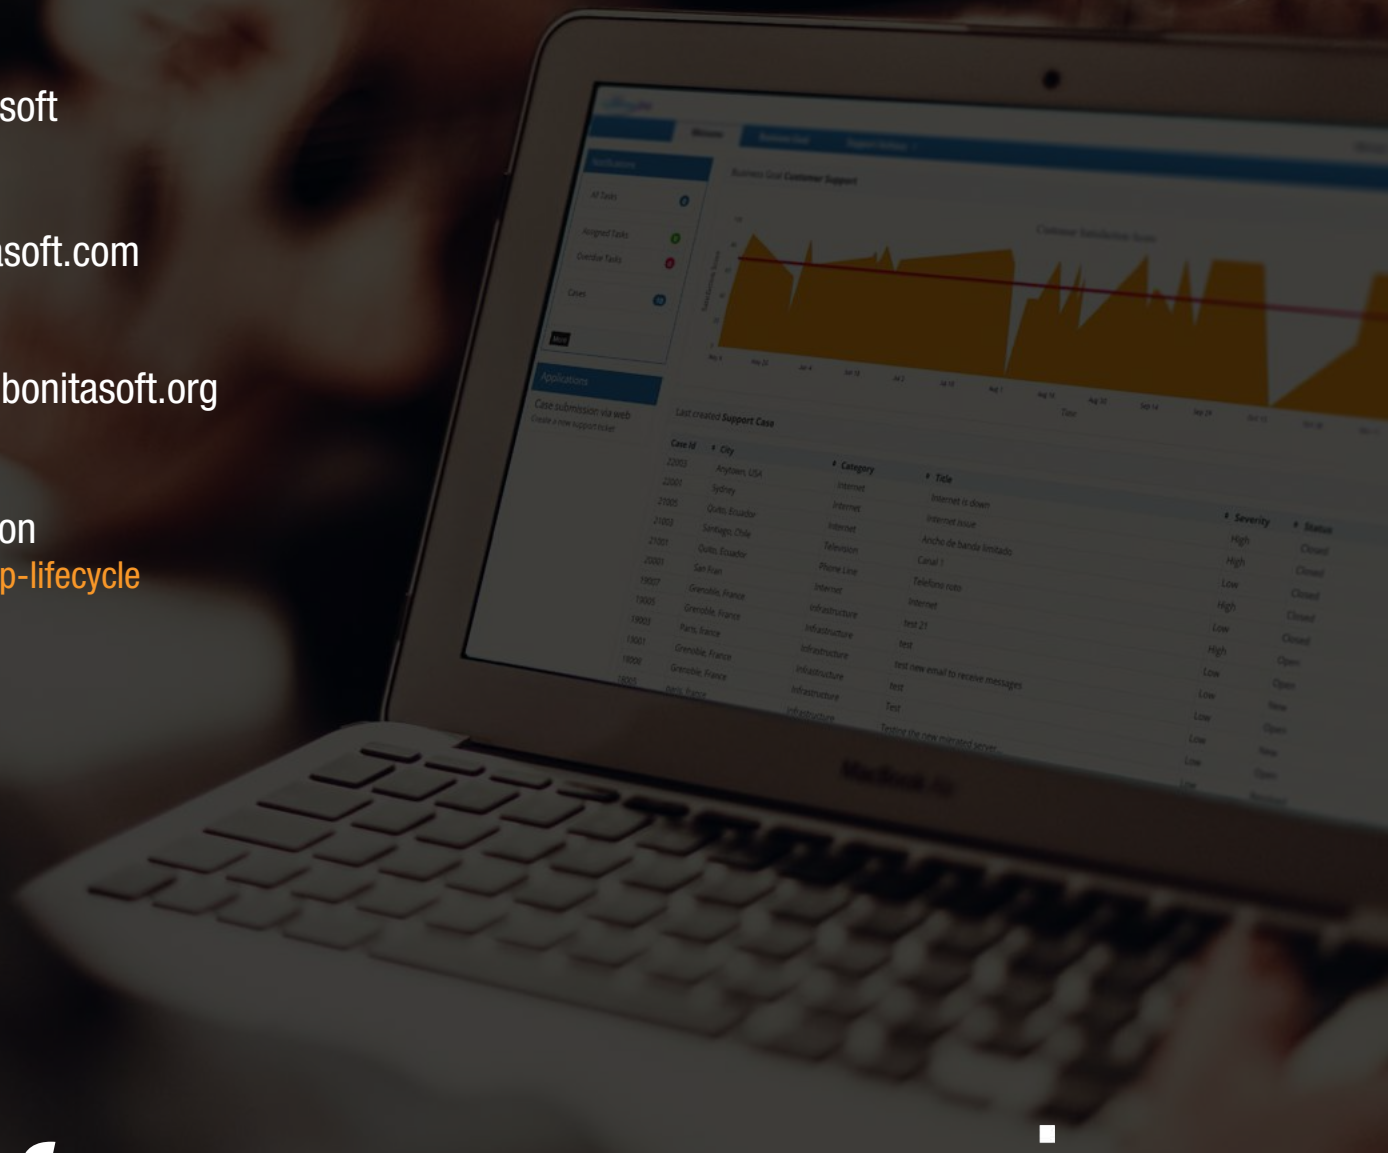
soft

asoft.com

bonitasoft.org

on
p-lifecycle

Business Goal Customer Support

Customer Satisfaction Score

Applications

Case submission via web

Last created Support Case

| Case Id | City | Category | Title | Severity | Status |
|---|---|---|---|---|---|
| 22003 | Anytown, USA | Internet | Internet is down | High | Closed |
| 22001 | Sydney | Internet | Internet issue | High | Closed |
| 21005 | Quito, Ecuador | Internet | Ancho de banda limitado | Low | Closed |
| 21003 | Santiago, Chile | Television | Canal 1 | High | Closed |
| 21001 | Quito, Ecuador | Phone Line | Telefono roto | Low | Closed |
| 20003 | San Fran | Internet | Internet | High | Open |
| 19007 | Grenoble, France | Infrastructure | test 21 | Low | Open |
| 19005 | Grenoble, France | Infrastructure | test | Low | New |
| 19003 | Paris, France | Infrastructure | test new email to receive messages | Low | Open |
| 19001 | Grenoble, France | Infrastructure | test | Low | New |
| 18009 | Grenoble, France | Infrastructure | Test | Low | Open |
| 18005 | Paris, France | Infrastructure | Testing the new mirrored server | Low | Resolved |

MacBook Air